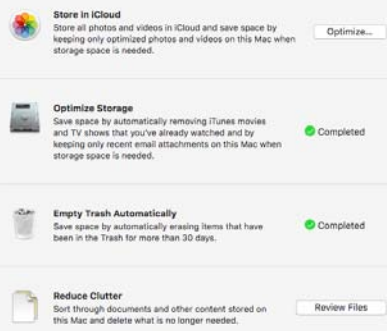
Store in iCloud
Store all photos and videos in iCloud and save space by keeping only optimized photos and videos on this Mac when storage space is needed.

Optimize...

Optimize Storage
Save space by automatically removing iTunes movies and TV shows that you've already watched and by keeping only recent email attachments on this Mac when storage space is needed.

Completed

Empty Trash Automatically
Save space by automatically erasing items that have been in the Trash for more than 30 days.

Completed

Reduce Clutter
Sort through documents and other content stored on this Mac and delete what is no longer needed.

Review Files